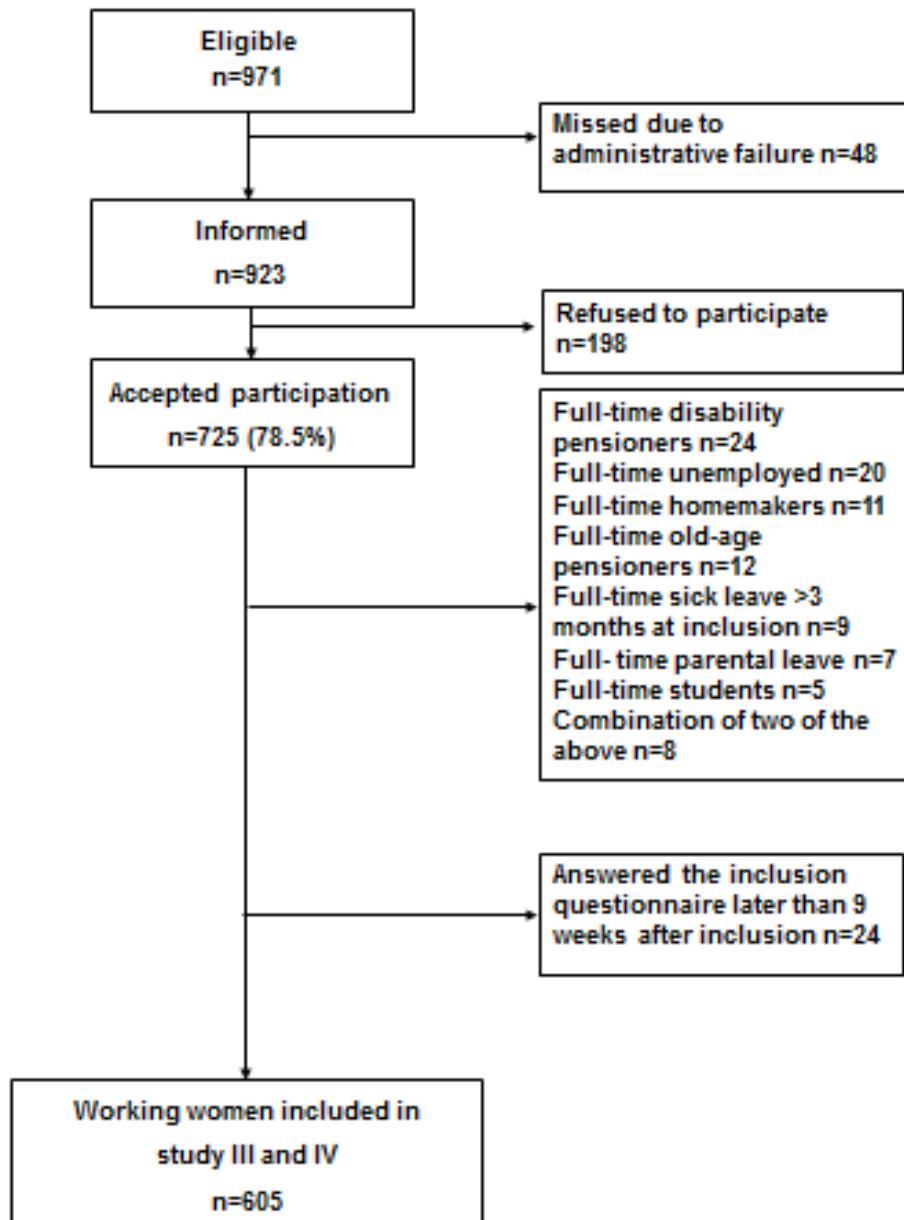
Eligible
n=971

Missed due to administrative failure n=48

Informed
n=923

Refused to participate n=198

Accepted participation
n=725 (78.5%)

Full-time disability pensioners n=24
Full-time unemployed n=20
Full-time homemakers n=11
Full-time old-age pensioners n=12
Full-time sick leave >3 months at inclusion n=9
Full- time parental leave n=7
Full-time students n=5
Combination of two of the above n=8

Answered the inclusion questionnaire later than 9 weeks after inclusion n=24

Working women included in study III and IV
n=605